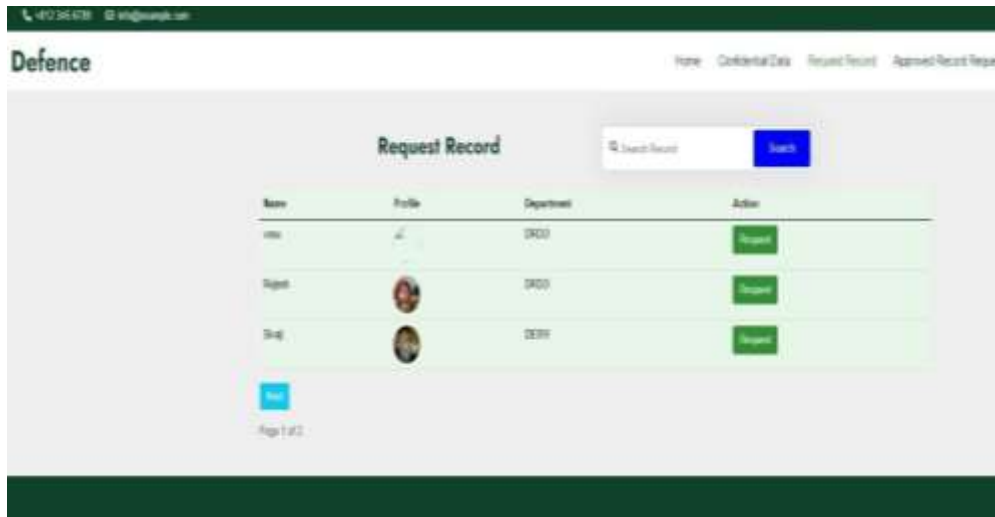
+012 345 6789 info@example.com

Defence

Home Confidential Data Request Record Approved Record Reque

Request Record

Search Record

Search

| Name | Profile | Department | Action |
|---|---|---|---|
| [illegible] | | DRDO | Request |
| Rajesh | | DRDO | Request |
| Shaji | | DERF | Request |

Next

Page 1 of 2